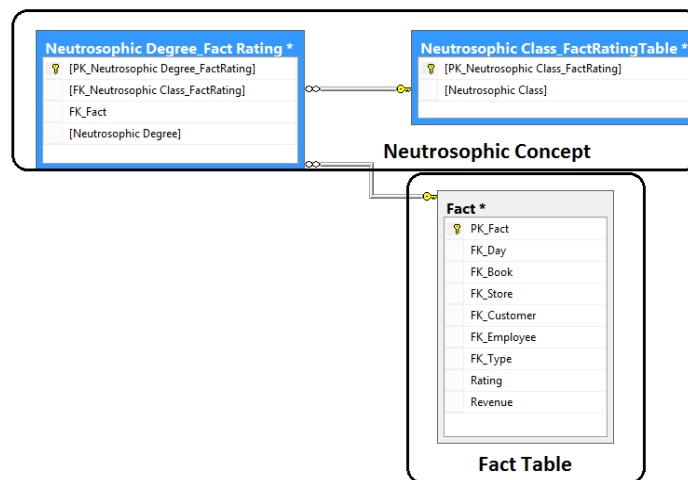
Neutrosophic Degree_Fact Rating *
[PK_Neutrosophic Degree_FactRating]
[FK_Neutrosophic Class_FactRating]
FK_Fact
[Neutrosophic Degree]

Neutrosophic Class_FactRatingTable *
[PK_Neutrosophic Class_FactRating]
[Neutrosophic Class]

Neutrosophic Concept

Fact *
PK_Fact
FK_Day
FK_Book
FK_Store
FK_Customer
FK_Employee
FK_Type
Rating
Revenue

Fact Table